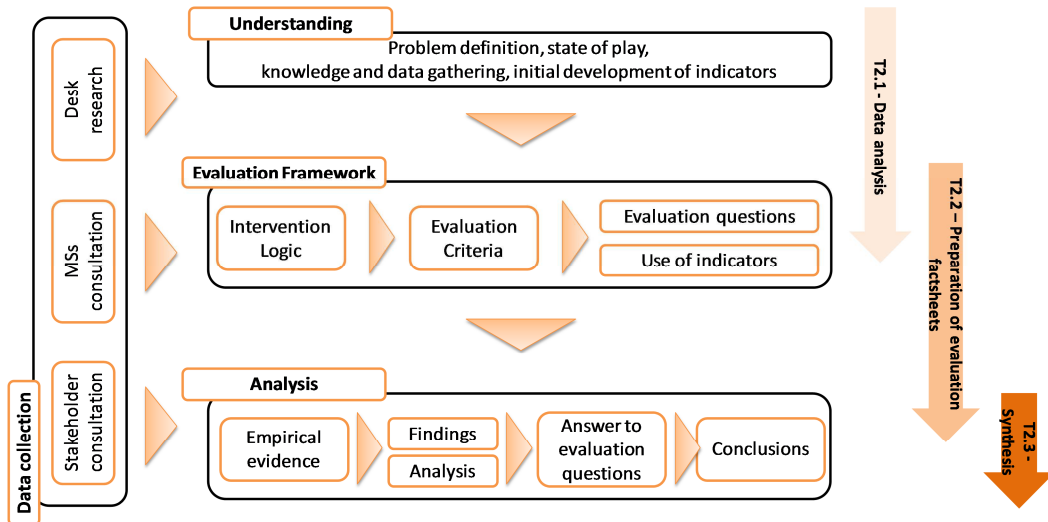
Data collection

Desk research

MSs consultation

Stakeholder consultation

Understanding

Problem definition, state of play, knowledge and data gathering, initial development of indicators

Evaluation Framework

Intervention Logic

Evaluation Criteria

Evaluation questions

Use of indicators

Analysis

Empirical evidence

Findings

Analysis

Answer to evaluation questions

Conclusions

T2.1 - Data analysis

T2.2 – Preparation of evaluation factsheets

T2.3 - Synthesis